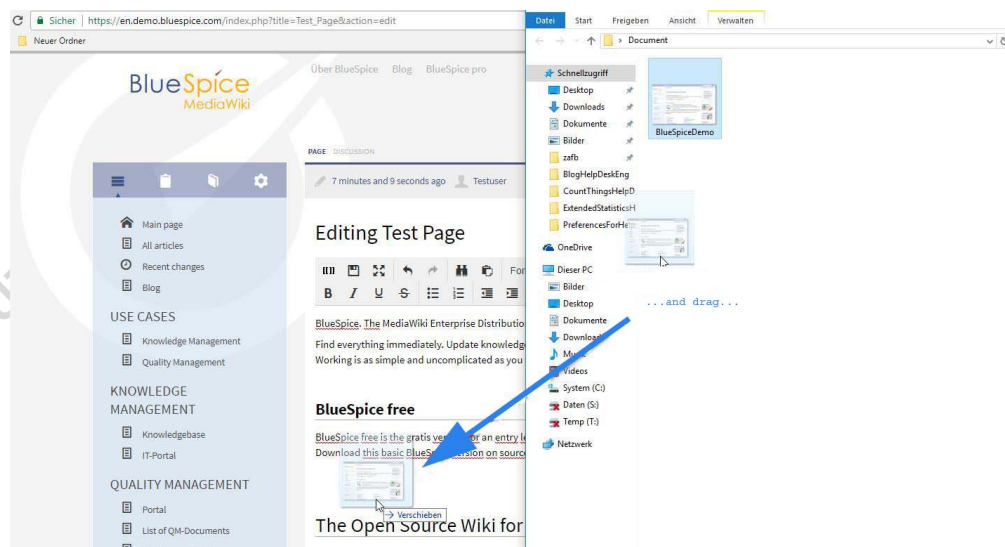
Sicher | https://en.demo.bluespice.com/index.php?title=Test_Page&action=edit

Neuer Ordner

BlueSpice MediaWiki

Über BlueSpice Blog BlueSpice pro

PAGE DISCUSSION

7 minutes and 9 seconds ago Testuser

Main page
All articles
Recent changes
Blog

USE CASES
Knowledge Management
Quality Management

KNOWLEDGE MANAGEMENT
Knowledgebase
IT-Portal

QUALITY MANAGEMENT
Portal
List of QM-Documents

Editing Test Page

BlueSpice. The MediaWiki Enterprise Distributio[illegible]

Find everything immediately. Update knowledg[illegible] Working is as simple and uncomplicated as you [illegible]

BlueSpice free

BlueSpice free is the gratis ve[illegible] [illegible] an entry l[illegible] Download this basic BlueS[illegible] version on sourc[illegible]

Verschieben

The Open Source Wiki for

Datei Start Freigeben Ansicht Verwalten

> Document

Schnellzugriff
Desktop
Downloads
Dokumente
Bilder
zafb
BlogHelpDeskEng
CountThingsHelpD
ExtendedStatisticsH
PreferencesForHe
OneDrive
Dieser PC
Bilder
Desktop
Dokumente
Download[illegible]
Mu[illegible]
Videos
System (C:)
Daten (S:)
Temp (T:)
Netzwerk

BlueSpiceDemo

...and drag...